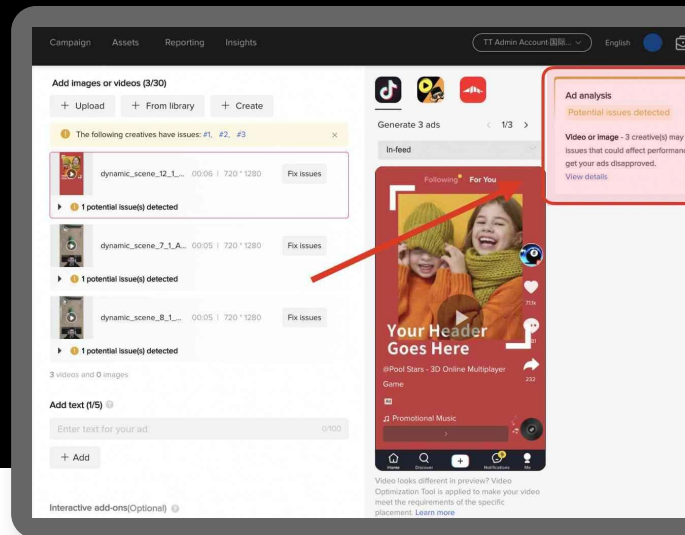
Campaign Assets Reporting Insights

TT Admin Account 国际...

English

Add images or videos (3/30)

+ Upload + From library + Create

The following creatives have issues: #1, #2, #3

dynamic_scene_12_1_... 00:06 | 720 * 1280 Fix issues

1 potential issue(s) detected

dynamic_scene_7_1_A... 00:05 | 720 * 1280 Fix issues

1 potential issue(s) detected

dynamic_scene_8_1_... 00:05 | 720 * 1280 Fix issues

1 potential issue(s) detected

3 videos and 0 images

Add text (1/5)

Enter text for your ad 0/100

+ Add

Interactive add-ons(Optional)

Generate 3 ads 1/3

In-feed

Following For You

Your Header Goes Here

@Pool Stars - 3D Online Multiplayer Game

Promotional Music

713k

232

Home Discover Notifications Me

Video looks different in preview? Video Optimization Tool is applied to make your video meet the requirements of the specific placement. Learn more

Ad analysis

Potential issues detected

Video or image - 3 creative(s) may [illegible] issues that could affect performan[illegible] get your ads disapproved.

View details